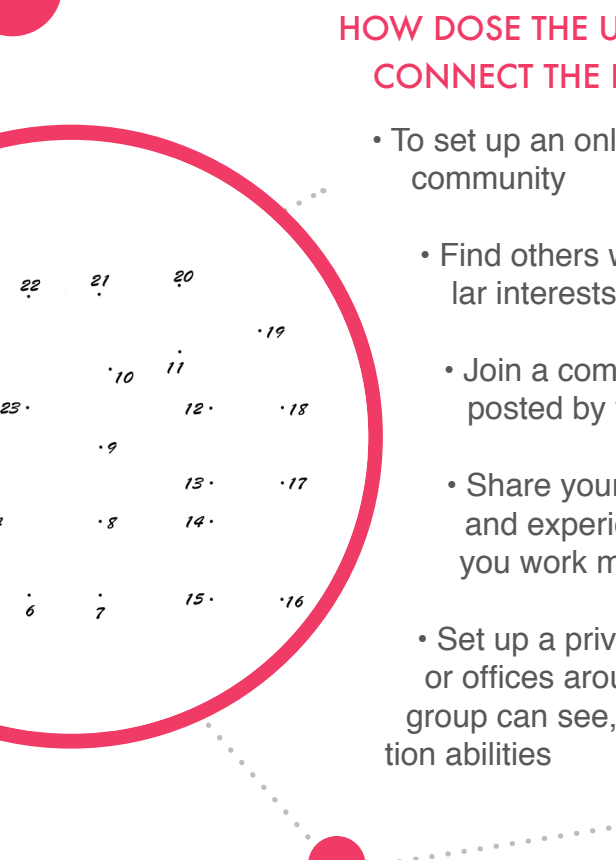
HOW DOSE THE U
CONNECT THE

22 21 20
19
10 11
23 12 18
9
13 17
8 14
6 7 15 16

• To set up an onl community

• Find others w lar interests

• Join a com posted by

• Share your and experie you work m

• Set up a priv or offices arou group can see, tion abilities